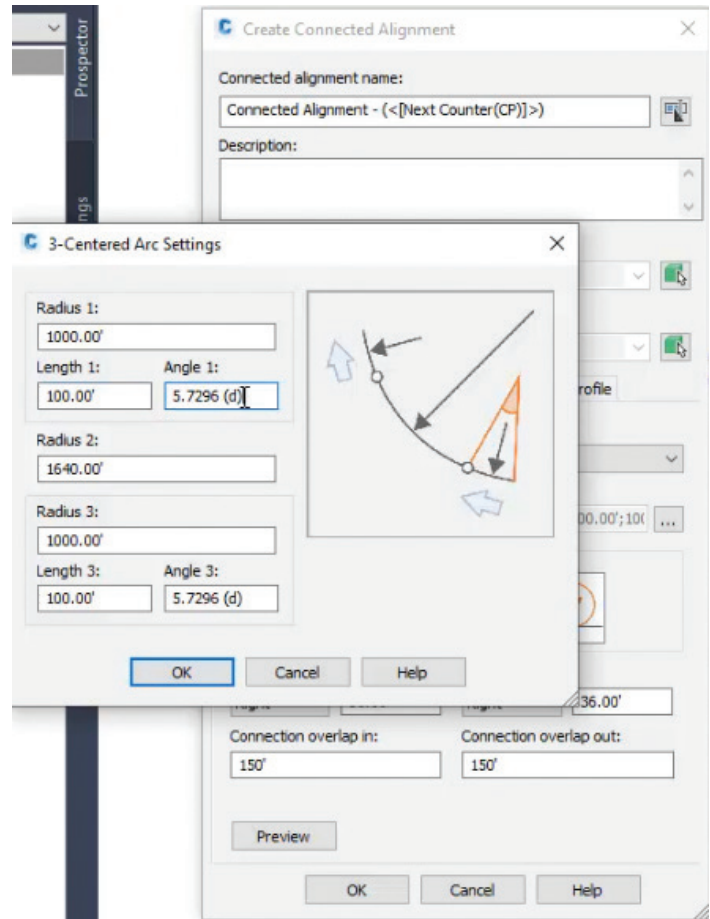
Prospector

ngs

Create Connected Alignment

Connected alignment name:

Connected Alignment - (<[Next Counter(CP)]>)

Description:

3-Centered Arc Settings

Radius 1:

1000.00'

Length 1:

100.00'

Angle 1:

5.7296 (d)

Radius 2:

1640.00'

Radius 3:

1000.00'

Length 3:

100.00'

Angle 3:

5.7296 (d)

OK

Cancel

Help

rofile

00.00';10(

...

36.00'

Connection overlap in:

150'

Connection overlap out:

150'

Preview

OK

Cancel

Help